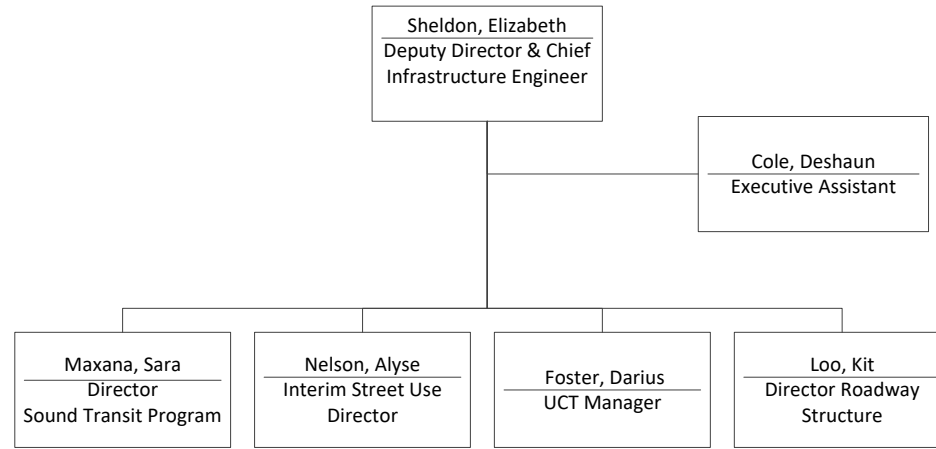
Sheldon, Elizabeth
Deputy Director & Chief Infrastructure Engineer

Cole, Deshaun
Executive Assistant

Maxana, Sara
Director
Sound Transit Program

Nelson, Alyse
Interim Street Use Director

Foster, Darius
UCT Manager

Loo, Kit
Director Roadway Structure